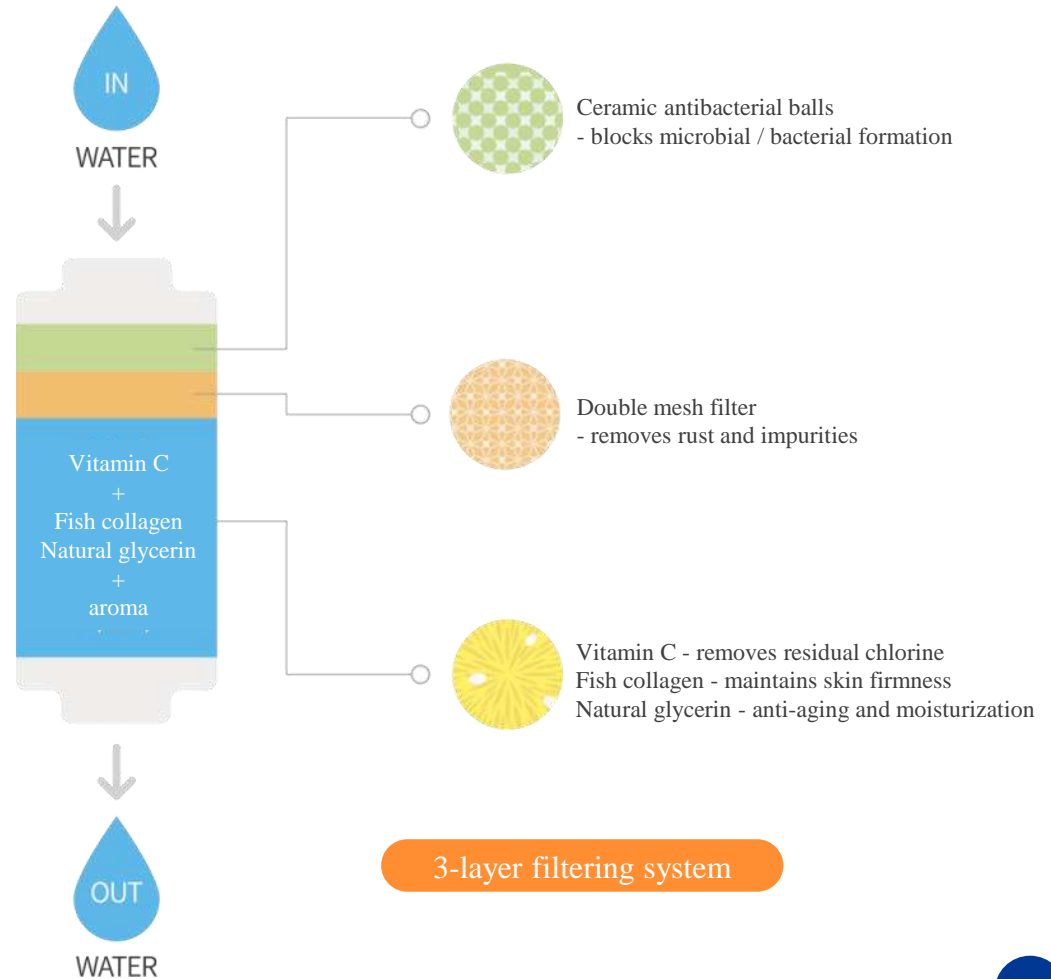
IN

WATER

Vitamin C
+
Fish collagen
Natural glycerin
+
aroma

OUT

WATER

Ceramic antibacterial balls
- blocks microbial / bacterial formation

Double mesh filter
- removes rust and impurities

Vitamin C - removes residual chlorine
Fish collagen - maintains skin firmness
Natural glycerin - anti-aging and moisturization

3-layer filtering system